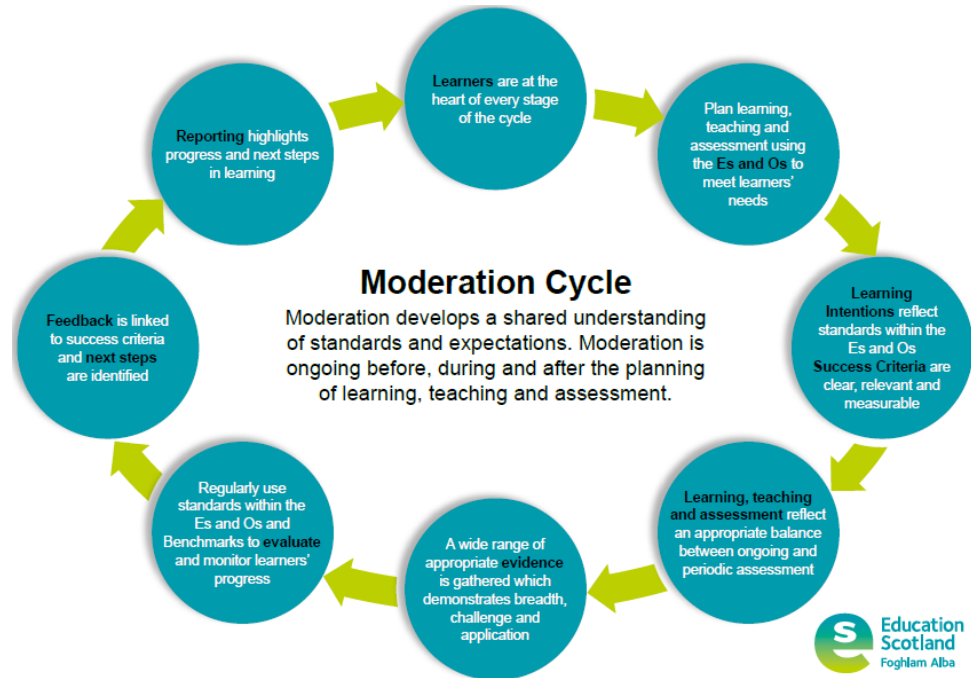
Moderation Cycle

Moderation develops a shared understanding of standards and expectations. Moderation is ongoing before, during and after the planning of learning, teaching and assessment.

Learners are at the heart of every stage of the cycle

Plan learning, teaching and assessment using the Es and Os to meet learners' needs

Learning Intentions reflect standards within the Es and Os Success Criteria are clear, relevant and measurable

Learning, teaching and assessment reflect an appropriate balance between ongoing and periodic assessment

A wide range of appropriate evidence is gathered which demonstrates breadth, challenge and application

Regularly use standards within the Es and Os and Benchmarks to evaluate and monitor learners' progress

Feedback is linked to success criteria and next steps are identified

Reporting highlights progress and next steps in learning

Education Scotland
Foghlam Alba